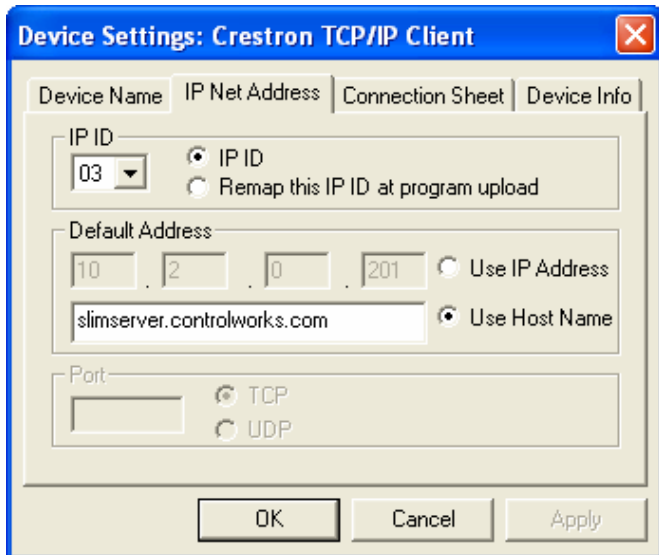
Device Settings: Crestron TCP/IP Client

Device Name | IP Net Address | Connection Sheet | Device Info

IP ID
03
IP ID
Remap this IP ID at program upload

Default Address
10 . 2 . 0 . 201
Use IP Address
slimserver.controlworks.com
Use Host Name

Port
TCP
UDP

OK
Cancel
Apply